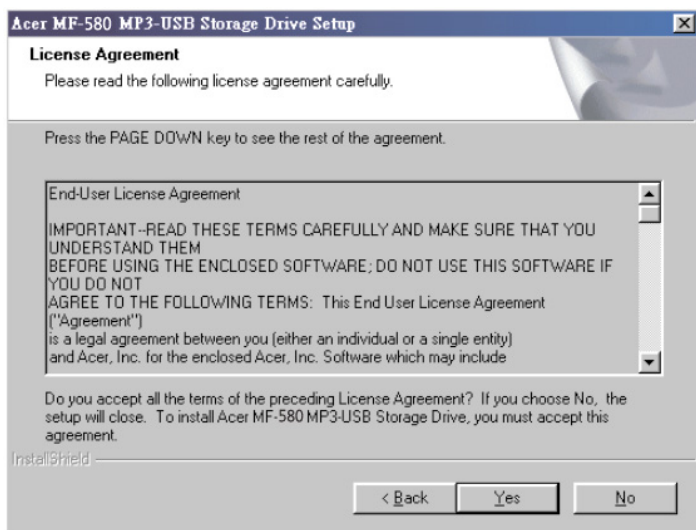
Acer MF-580 MP3-USB Storage Drive Setup

License Agreement

Please read the following license agreement carefully.

Press the PAGE DOWN key to see the rest of the agreement.

End-User License Agreement

IMPORTANT--READ THESE TERMS CAREFULLY AND MAKE SURE THAT YOU UNDERSTAND THEM
BEFORE USING THE ENCLOSED SOFTWARE; DO NOT USE THIS SOFTWARE IF YOU DO NOT
AGREE TO THE FOLLOWING TERMS: This End User License Agreement ("Agreement")
is a legal agreement between you (either an individual or a single entity)
and Acer, Inc. for the enclosed Acer, Inc. Software which may include

Do you accept all the terms of the preceding License Agreement? If you choose No, the setup will close. To install Acer MF-580 MP3-USB Storage Drive, you must accept this agreement.

InstallShield

< Back | Yes | No